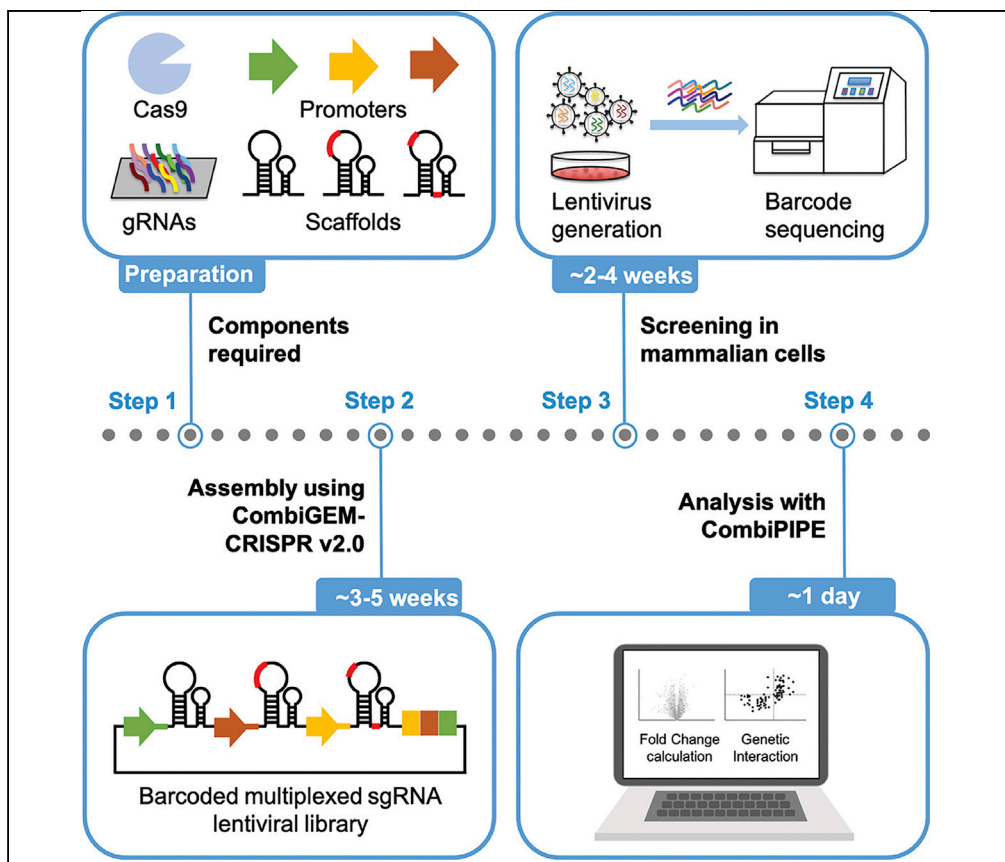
Cas9

Promoters

gRNAs

Scaffolds

Lentivirus generation

Barcode sequencing

Preparation

~2-4 weeks

Components required

Screening in mammalian cells

Step 1

Step 2

Step 3

Step 4

Assembly using CombiGEM-CRISPR v2.0

Analysis with CombiPIPE

~3-5 weeks

~1 day

Barcoded multiplexed sgRNA lentiviral library

Fold Change calculation

Genetic Interaction